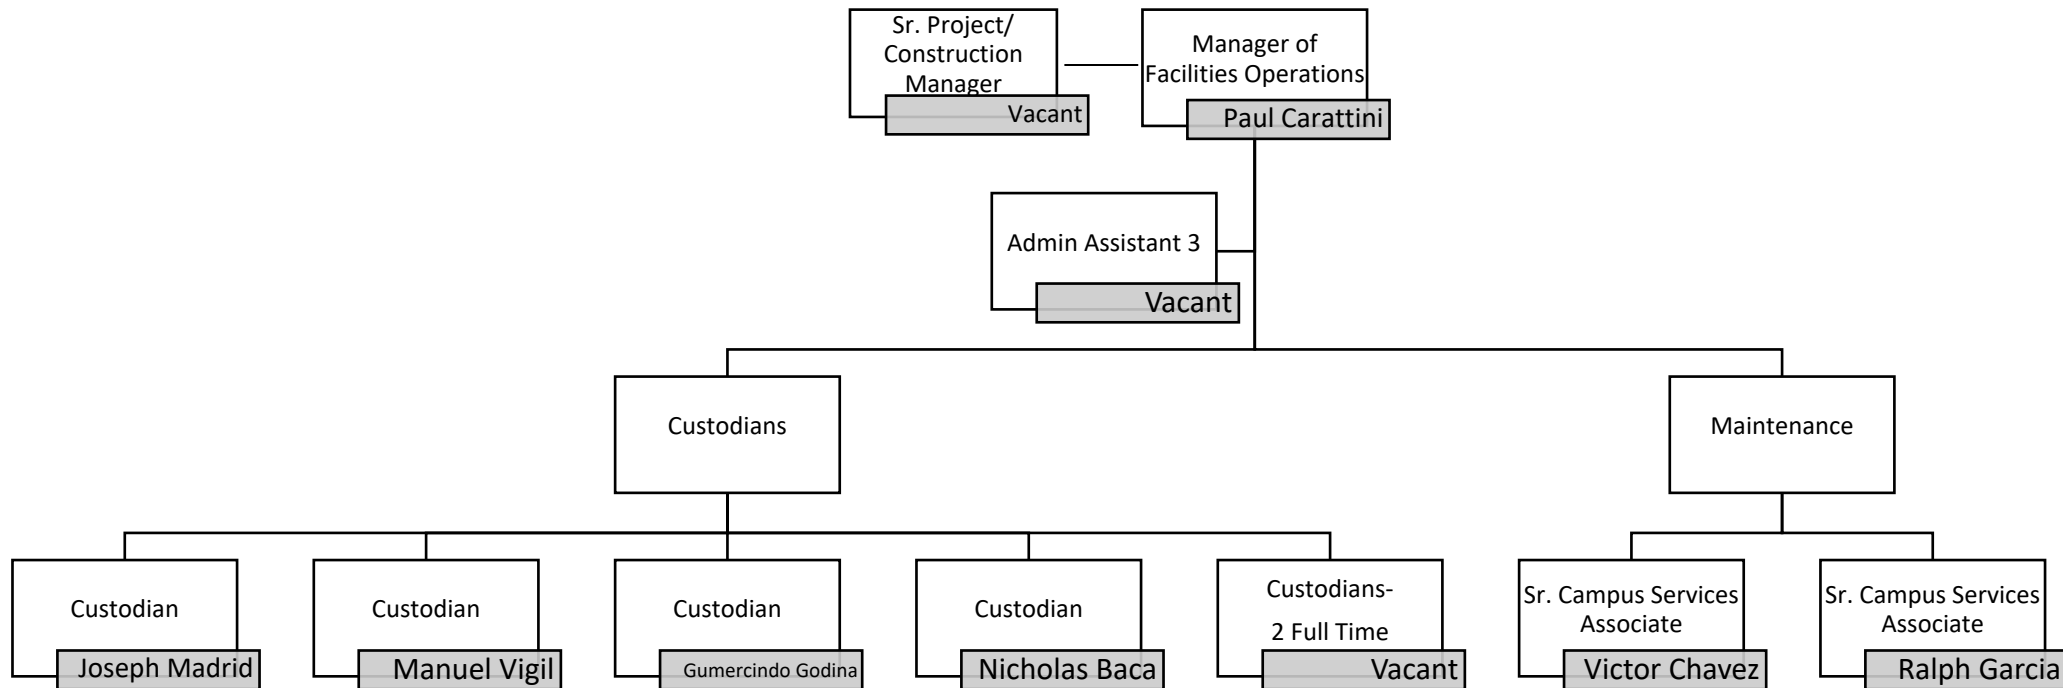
Sr. Project/ Construction Manager
Vacant

Manager of Facilities Operations
Paul Carattini

Admin Assistant 3
Vacant

Custodians

Maintenance

Custodian
Joseph Madrid

Custodian
Manuel Vigil

Custodian
Gumercindo Godina

Custodian
Nicholas Baca

Custodians- 2 Full Time
Vacant

Sr. Campus Services Associate
Victor Chavez

Sr. Campus Services Associate
Ralph Garcia